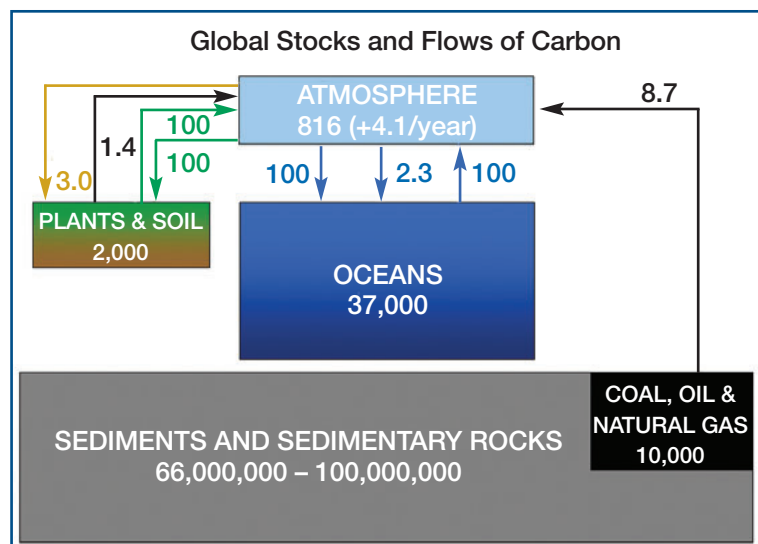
Global Stocks and Flows of Carbon

ATMOSPHERE
816 (+4.1/year)

8.7

100

1.4

100

3.0

PLANTS & SOIL
2,000

100

2.3

100

OCEANS
37,000

SEDIMENTS AND SEDIMENTARY ROCKS
66,000,000 – 100,000,000

COAL, OIL &
NATURAL GAS
10,000